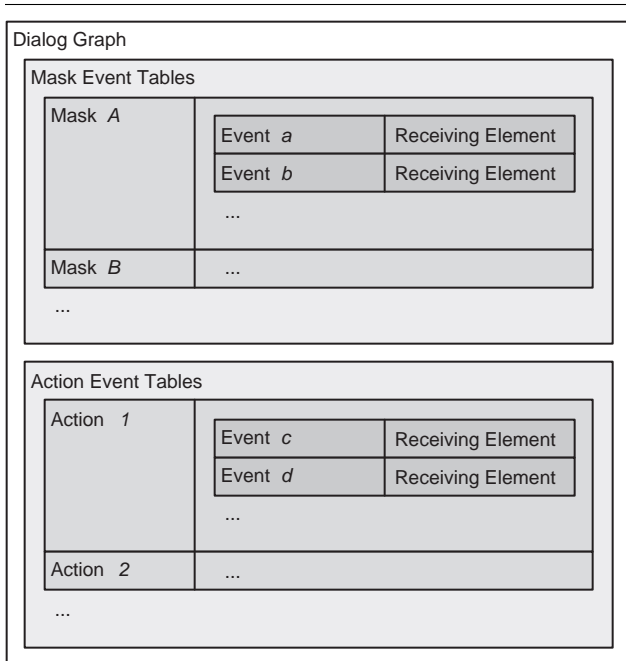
Dialog Graph

Mask Event Tables

| Mask *A* | Event *a* | Receiving Element |
|---|---|---|
| | Event *b* | Receiving Element |
| | ... | |
| Mask *B* | ... | |

...

Action Event Tables

| Action *1* | Event *c* | Receiving Element |
|---|---|---|
| | Event *d* | Receiving Element |
| | ... | |
| Action *2* | ... | |

...